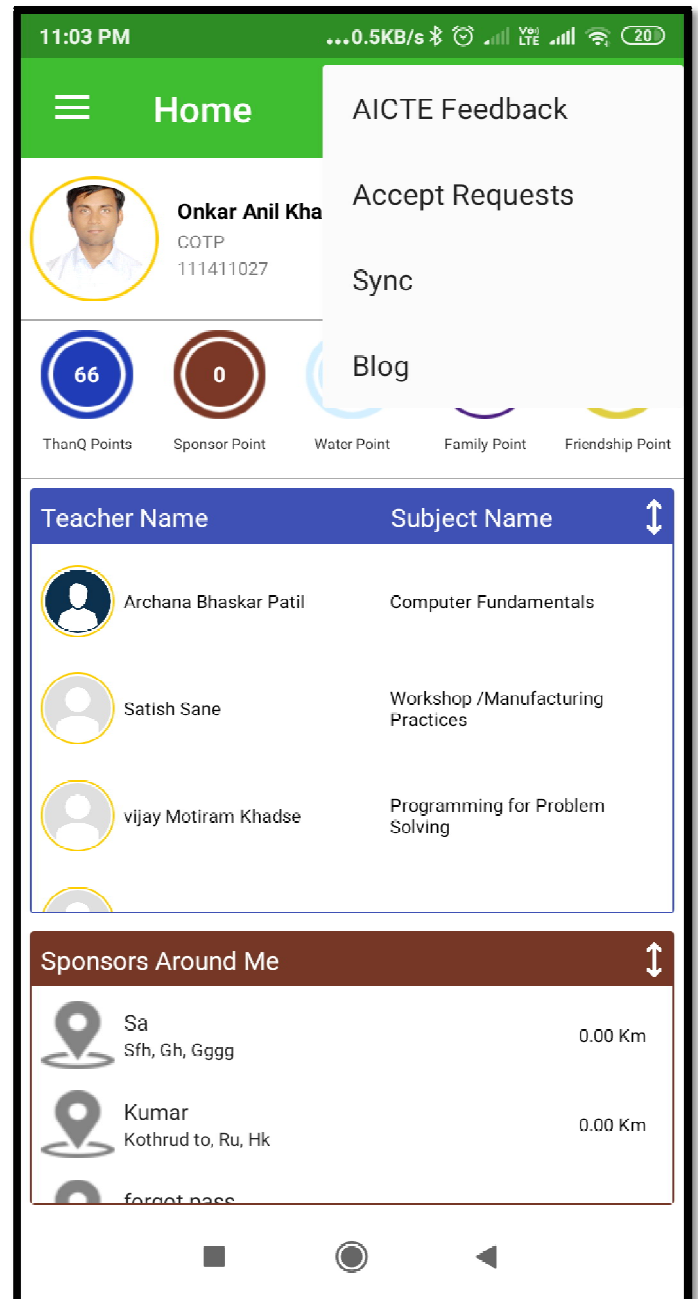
11:03 PM ...0.5KB/s 20

Home

AICTE Feedback

Accept Requests

Sync

Blog

Onkar Anil Kha
COTP
111411027

66
ThanQ Points

0
Sponsor Point

Water Point

Family Point

Friendship Point

| Teacher Name | Subject Name |
|---|---|
| Archana Bhaskar Patil | Computer Fundamentals |
| Satish Sane | Workshop /Manufacturing Practices |
| vijay Motiram Khadse | Programming for Problem Solving |

Sponsors Around Me

Sa
Sfh, Gh, Gggg
0.00 Km

Kumar
Kothrud to, Ru, Hk
0.00 Km

forgot pass